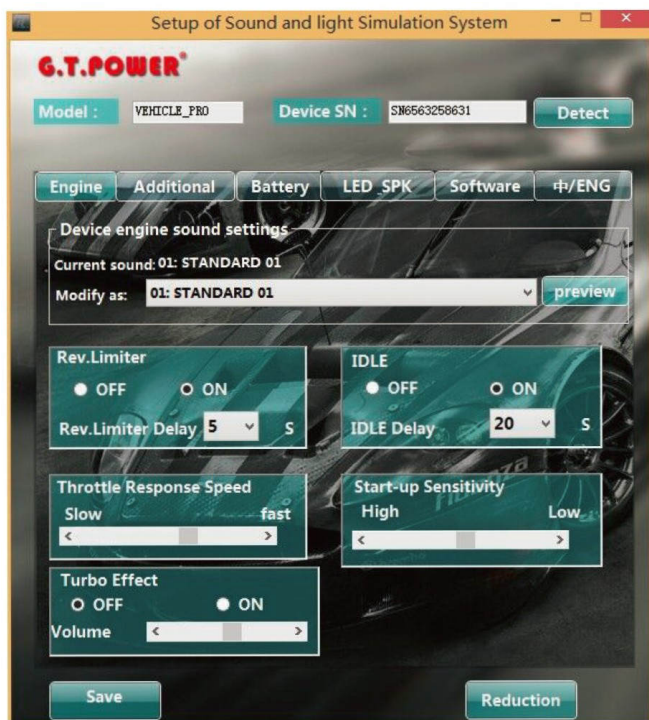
Setup of Sound and light Simulation System

G.T.POWER®

Model : VEHICLE_PRO

Device SN : SN6563258631

Detect

Engine | Additional | Battery | LED_SPK | Software | 中/ENG

Device engine sound settings

Current sound: 01: STANDARD 01

Modify as: 01: STANDARD 01

preview

Rev.Limiter

OFF ON

Rev.Limiter Delay 5 S

IDLE

OFF ON

IDLE Delay 20 S

Throttle Response Speed

Slow fast

Start-up Sensitivity

High Low

Turbo Effect

OFF ON

Volume

Save

Reduction